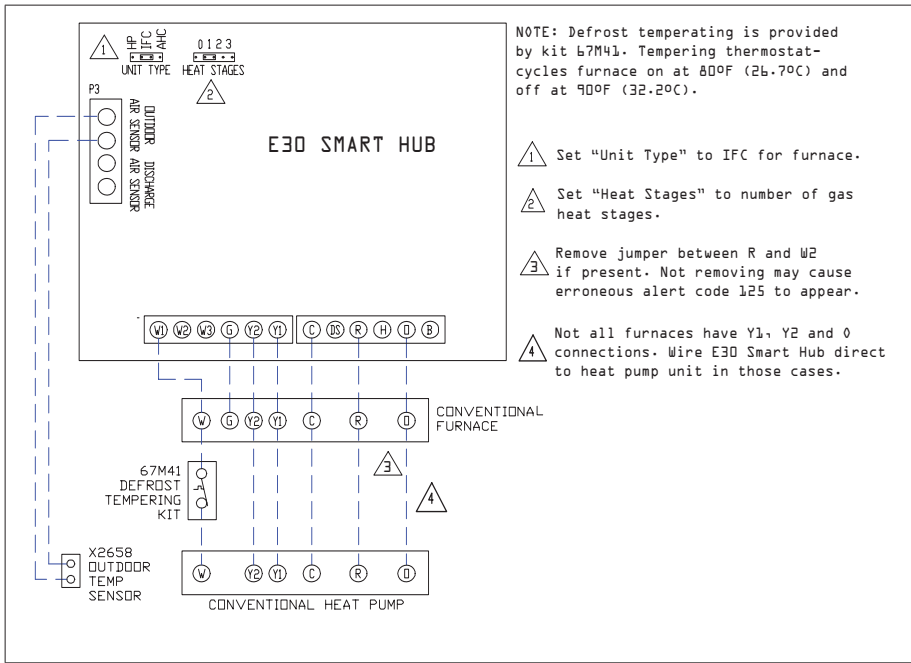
1 HP IFC AHC
UNIT TYPE
0 1 2 3
HEAT STAGES
2
P3
OUTDOOR AIR SENSOR
DISCHARGE AIR SENSOR

E30 SMART HUB

W1 W2 W3 G Y2 Y1 C DS R H O B

NOTE: Defrost temperating is provided by kit 67M41. Tempering thermostat-cycles furnace on at 80ºF (26.7ºC) and off at 90ºF (32.2ºC).

1 Set "Unit Type" to IFC for furnace.

2 Set "Heat Stages" to number of gas heat stages.

3 Remove jumper between R and W2 if present. Not removing may cause erroneous alert code 125 to appear.

4 Not all furnaces have Y1, Y2 and O connections. Wire E30 Smart Hub direct to heat pump unit in those cases.

W G Y2 Y1 C R O
CONVENTIONAL FURNACE

3

4

67M41 DEFROST TEMPERING KIT

X2658 OUTDOOR TEMP SENSOR

W Y2 Y1 C R O
CONVENTIONAL HEAT PUMP